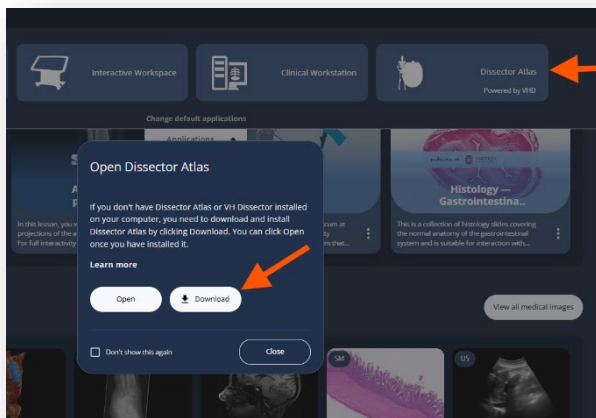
Interactive Workspace

Clinical Workstation

Dissector Atlas
Powered by VHD

Change default applications

Applications

Histology — Gastrointestina...

In this lesson, you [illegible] projections of the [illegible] For full interactivity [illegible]

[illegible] at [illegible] im that...

This is a collection of histology slides covering the normal anatomy of the gastrointestinal system and is suitable for interaction with...

Open Dissector Atlas

If you don't have Dissector Atlas or VH Dissector installed on your computer, you need to download and install Dissector Atlas by clicking Download. You can click Open once you have installed it.

Learn more

Open

Download

Don't show this again

Close

View all medical images

SM

US